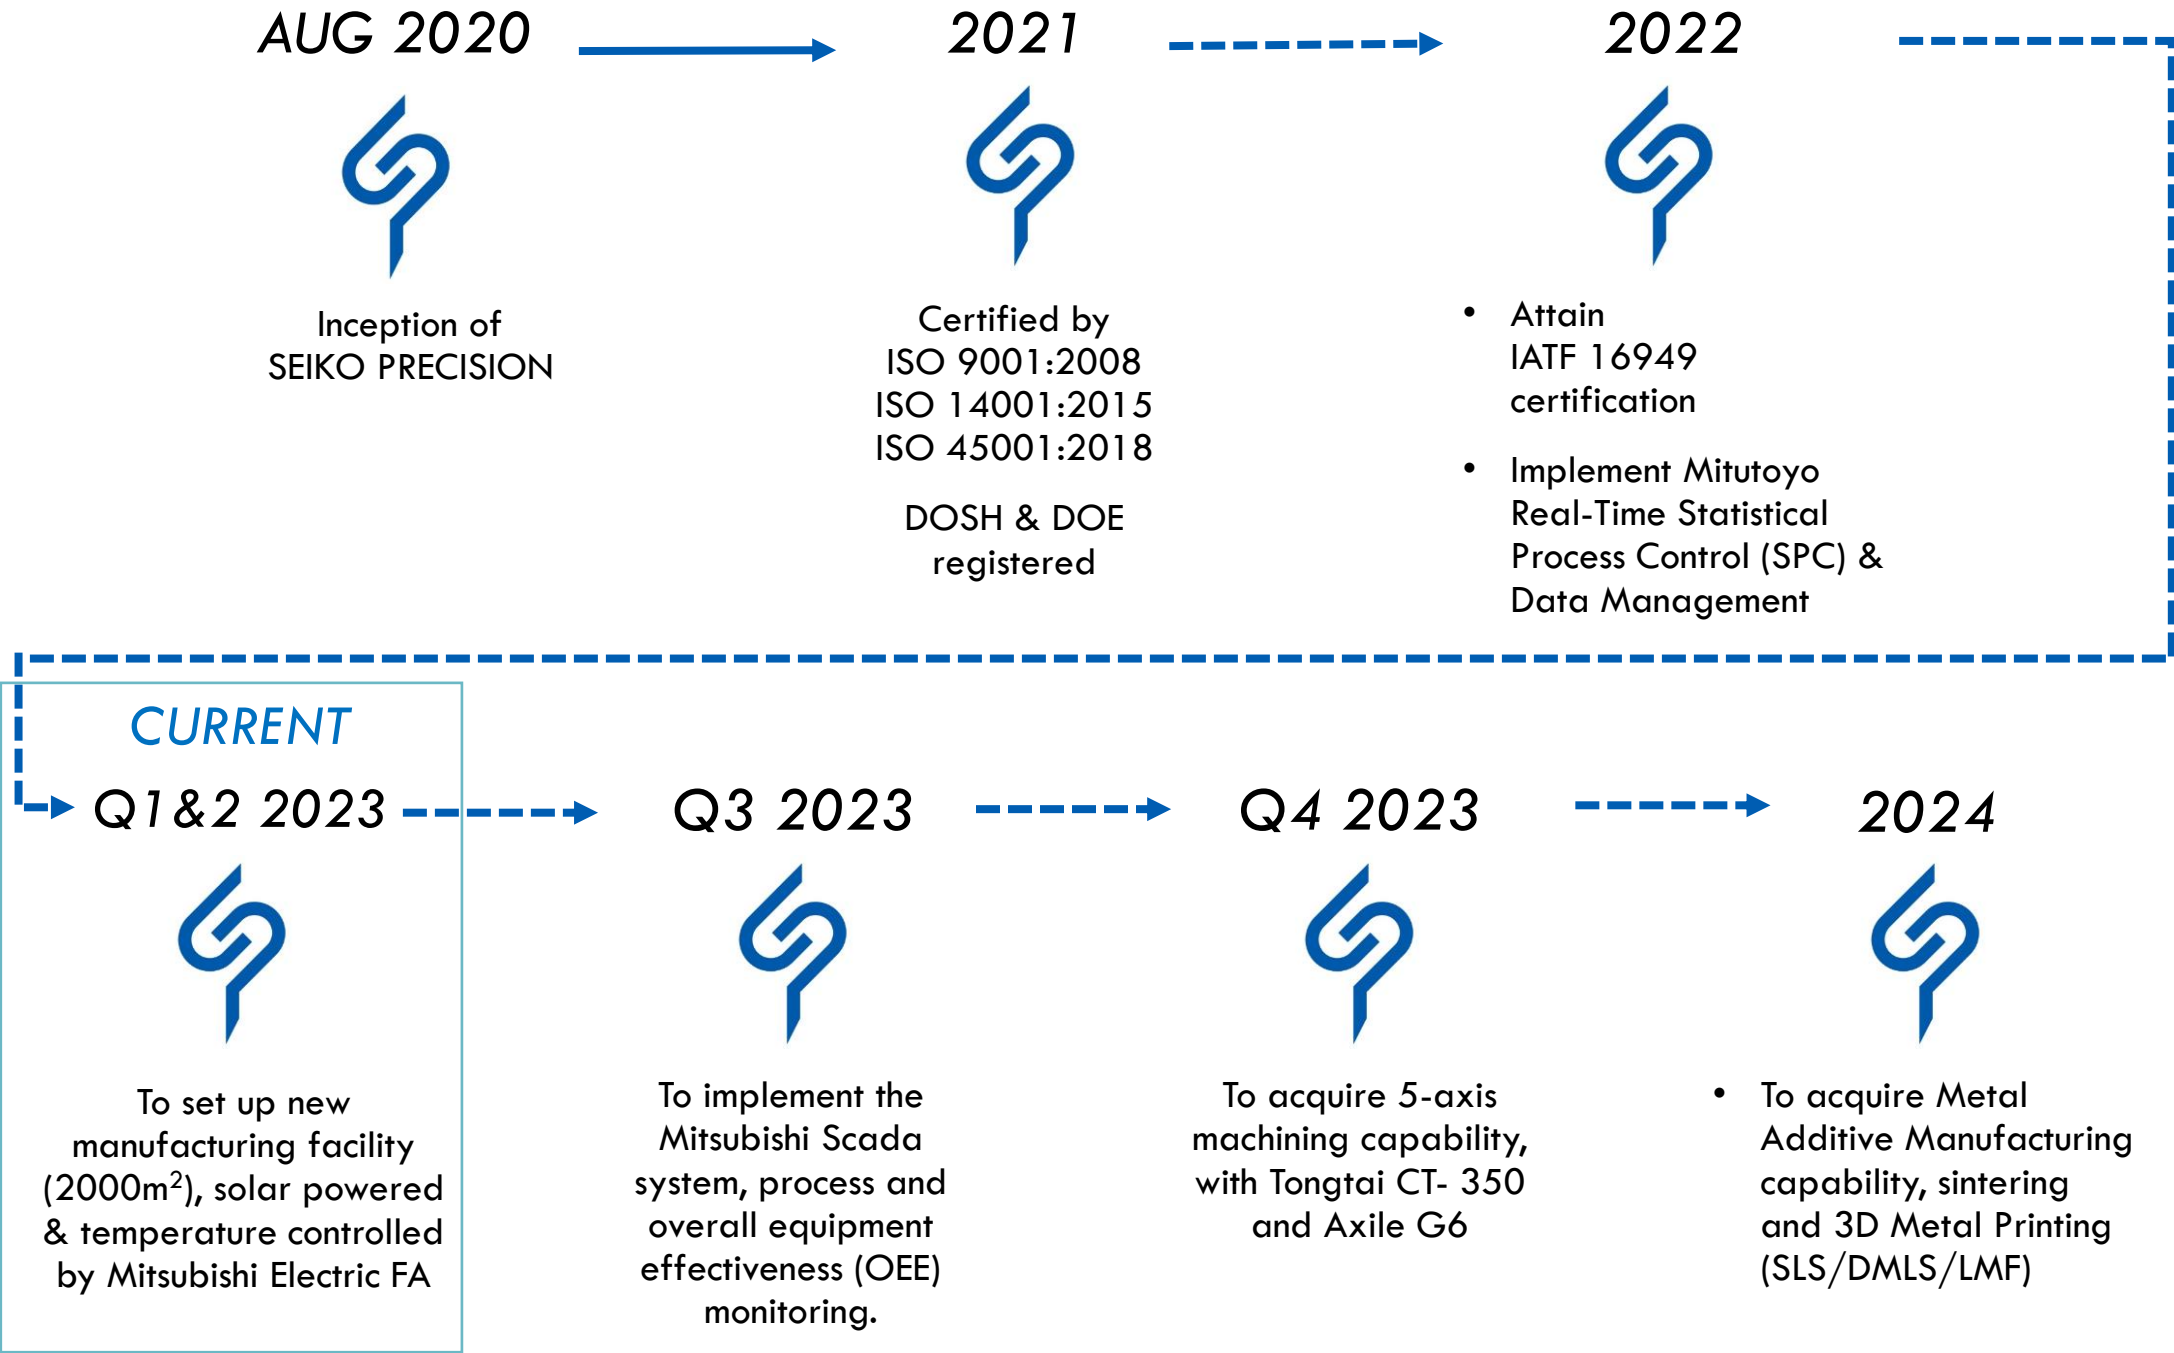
AUG 2020

Inception of SEIKO PRECISION

2021

Certified by
ISO 9001:2008
ISO 14001:2015
ISO 45001:2018

DOSH & DOE registered

2022

- Attain IATF 16949 certification
- Implement Mitutoyo Real-Time Statistical Process Control (SPC) & Data Management

CURRENT

Q1&2 2023

To set up new manufacturing facility ($2000m^2$), solar powered & temperature controlled by Mitsubishi Electric FA

Q3 2023

To implement the Mitsubishi Scada system, process and overall equipment effectiveness (OEE) monitoring.

Q4 2023

To acquire 5-axis machining capability, with Tongtai CT- 350 and Axile G6

2024

- To acquire Metal Additive Manufacturing capability, sintering and 3D Metal Printing (SLS/DMLS/LMF)